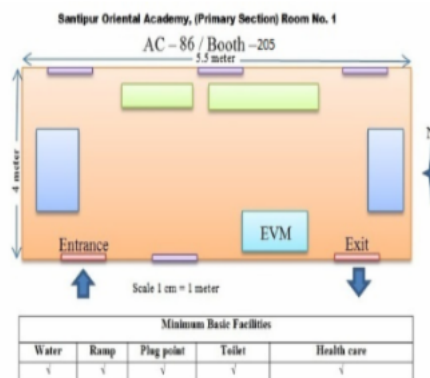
Santipur Oriental Academy, (Primary Section) Room No. 1

AC – 86 / Booth –205

5.5 meter

4 meter

N

EVM

Entrance

Exit

Scale 1 cm = 1 meter

| Minimum Basic Facilities | | | | |
|---|---|---|---|---|
| Water | Ramp | Plug point | Toilet | Health care |
| √ | √ | √ | √ | √ |